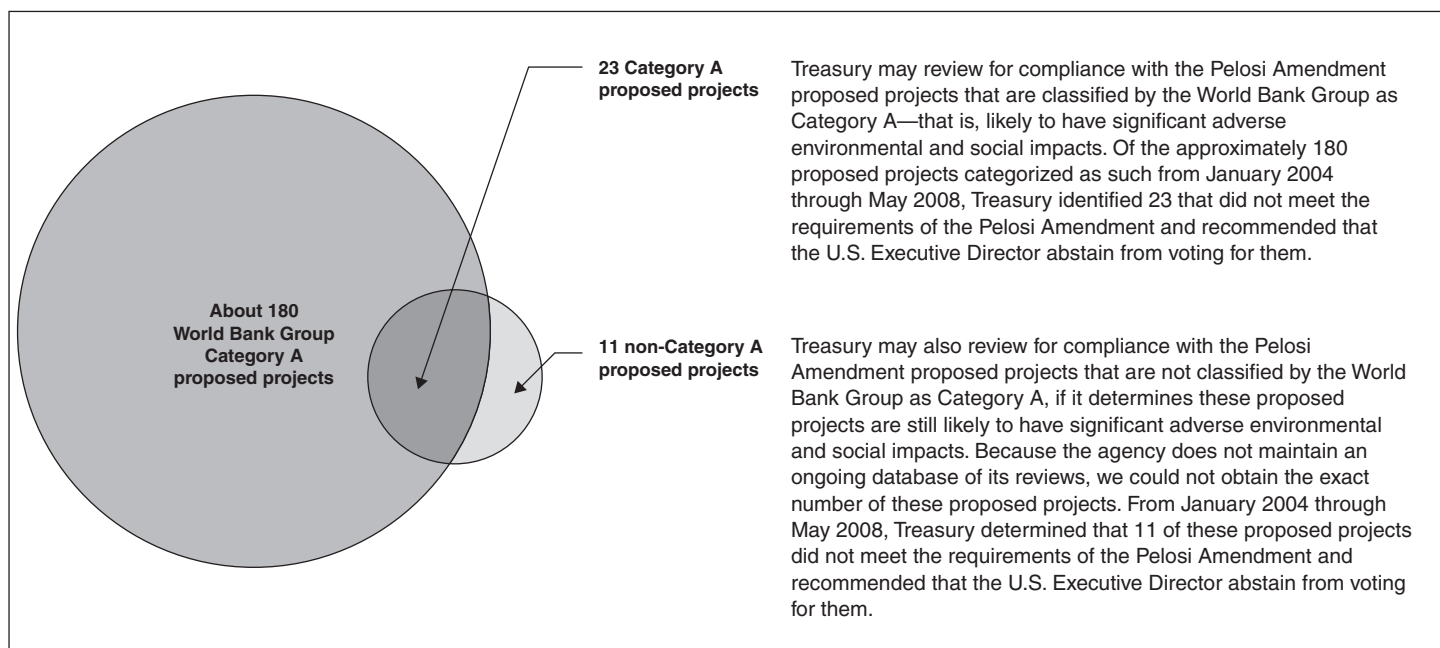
About 180 World Bank Group Category A proposed projects

23 Category A proposed projects

Treasury may review for compliance with the Pelosi Amendment proposed projects that are classified by the World Bank Group as Category A—that is, likely to have significant adverse environmental and social impacts. Of the approximately 180 proposed projects categorized as such from January 2004 through May 2008, Treasury identified 23 that did not meet the requirements of the Pelosi Amendment and recommended that the U.S. Executive Director abstain from voting for them.

11 non-Category A proposed projects

Treasury may also review for compliance with the Pelosi Amendment proposed projects that are not classified by the World Bank Group as Category A, if it determines these proposed projects are still likely to have significant adverse environmental and social impacts. Because the agency does not maintain an ongoing database of its reviews, we could not obtain the exact number of these proposed projects. From January 2004 through May 2008, Treasury determined that 11 of these proposed projects did not meet the requirements of the Pelosi Amendment and recommended that the U.S. Executive Director abstain from voting for them.